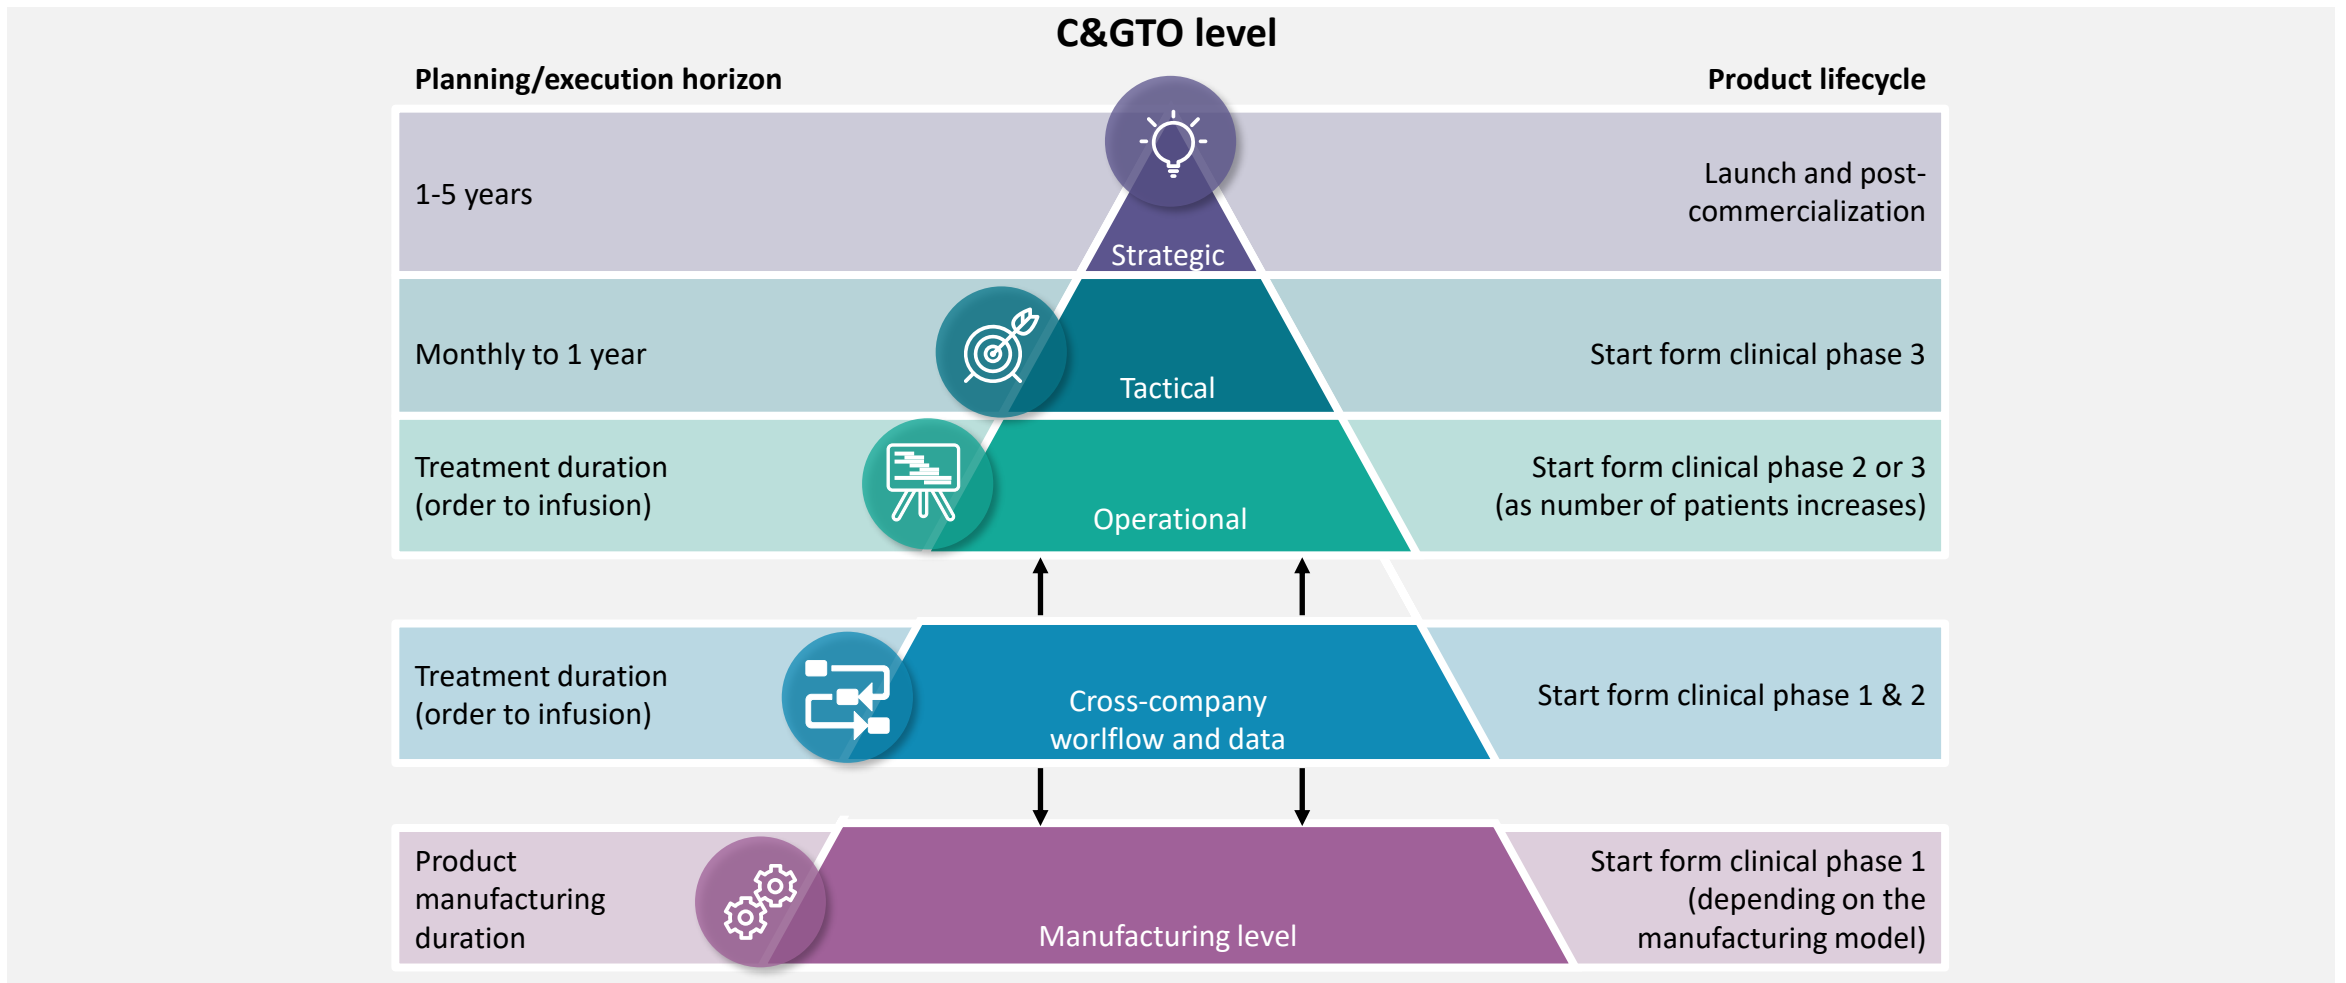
C&GTO level

Planning/execution horizon

Product lifecycle

1-5 years

Strategic

Launch and post-commercialization

Monthly to 1 year

Tactical

Start form clinical phase 3

Treatment duration (order to infusion)

Operational

Start form clinical phase 2 or 3 (as number of patients increases)

Treatment duration (order to infusion)

Cross-company worlflow and data

Start form clinical phase 1 & 2

Product manufacturing duration

Manufacturing level

Start form clinical phase 1 (depending on the manufacturing model)